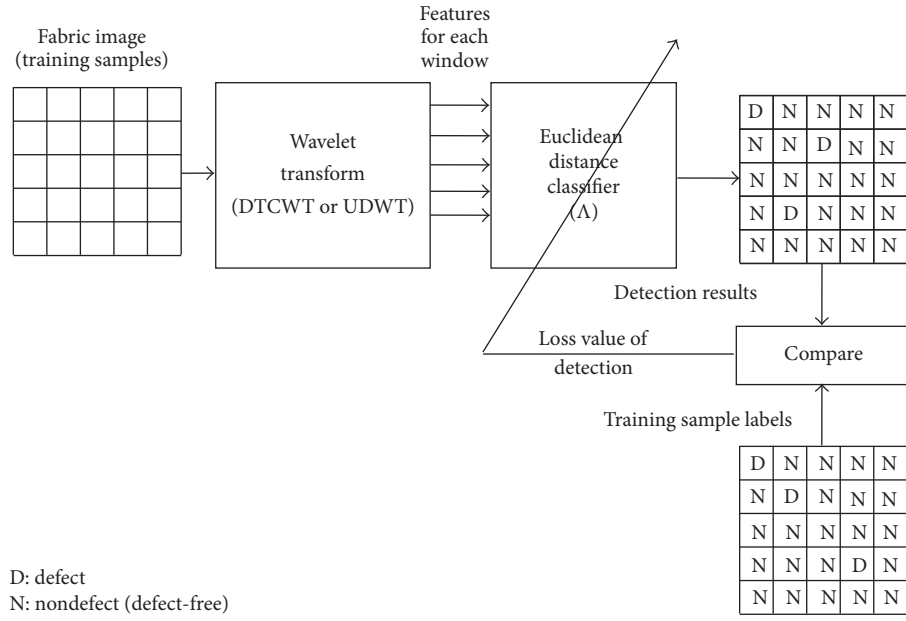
Fabric image (training samples)

Wavelet transform (DTCWT or UDWT)

Features for each window

Euclidean distance classifier ($\Lambda$)

| D | N | N | N | N |
|---|---|---|---|---|
| N | N | D | N | N |
| N | N | N | N | N |
| N | D | N | N | N |
| N | N | N | N | N |

Detection results

Loss value of detection

Compare

Training sample labels

| D | N | N | N | N |
|---|---|---|---|---|
| N | D | N | N | N |
| N | N | N | N | N |
| N | N | N | D | N |
| N | N | N | N | N |

D: defect
N: nondefect (defect-free)